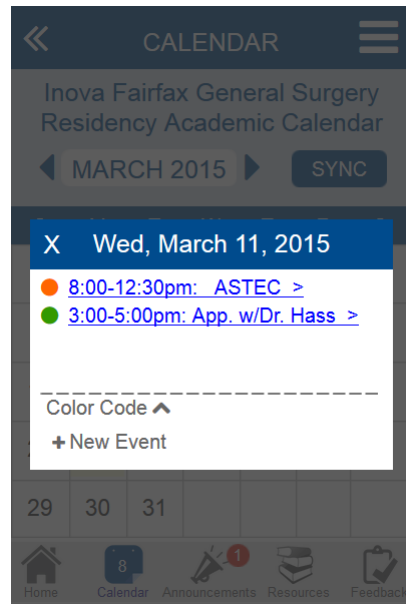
CALENDAR

Inova Fairfax General Surgery Residency Academic Calendar

MARCH 2015

SYNC

X Wed, March 11, 2015

8:00-12:30pm: ASTEC >

3:00-5:00pm: App. w/Dr. Hass >

Color Code

+ New Event

29 30 31

Home
8
Calendar
1
Announcements
Resources
Feedback